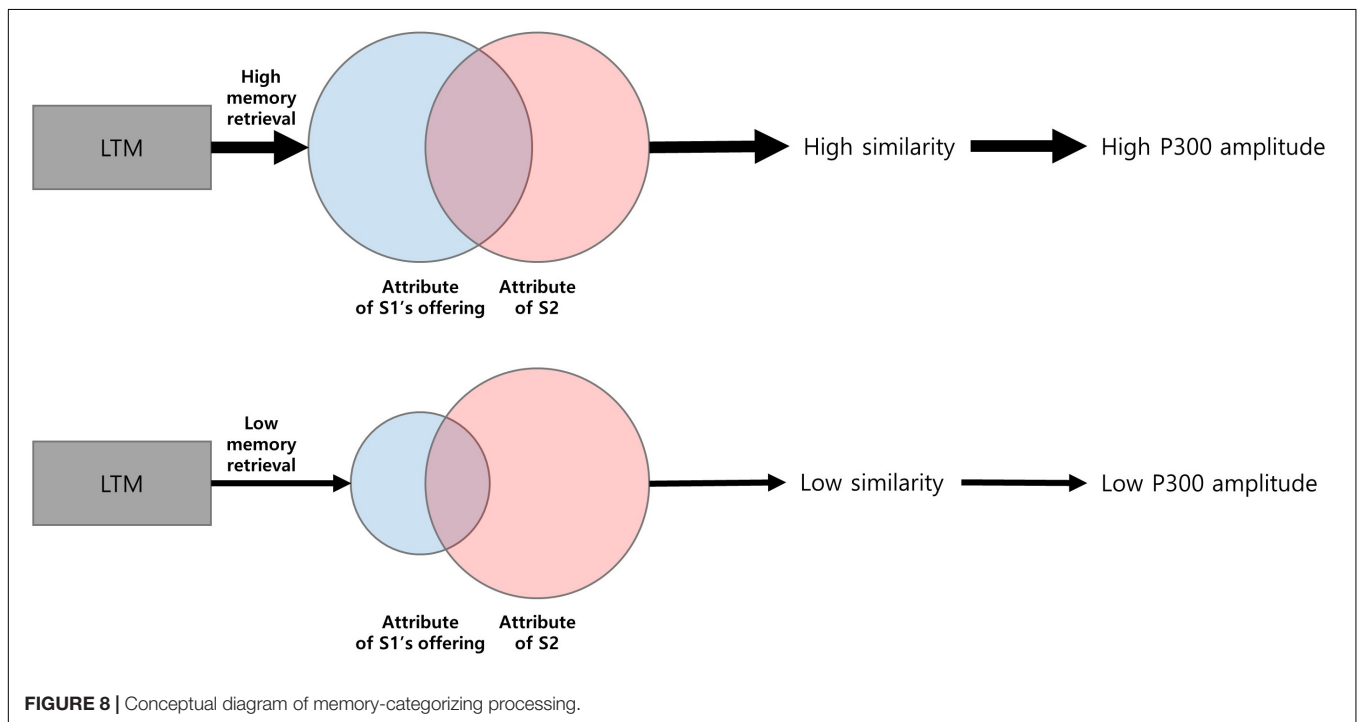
LTM

High memory retrieval

High similarity

High P300 amplitude

Attribute of S1's offering

Attribute of S2

LTM

Low memory retrieval

Low similarity

Low P300 amplitude

Attribute of S1's offering

Attribute of S2

FIGURE 8 | Conceptual diagram of memory-categorizing processing.